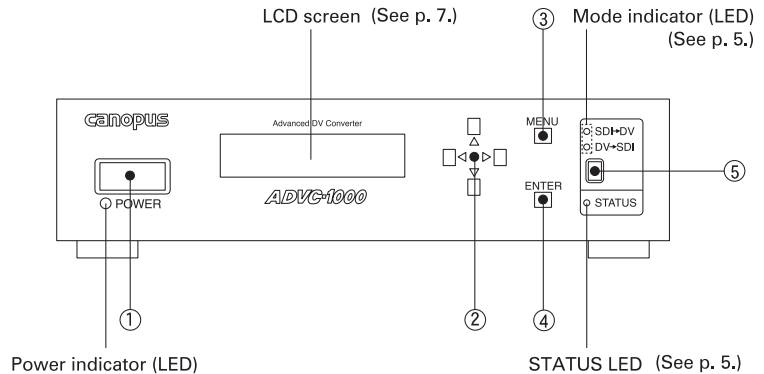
LCD screen (See p. 7.)

③

Mode indicator (LED) (See p. 5.)

canopus

Advanced DV Converter

MENU

SDI→DV

DV→SDI

⑤

POWER

ADVC-1000

ENTER

STATUS

①

②

④

Power indicator (LED)

STATUS LED (See p. 5.)